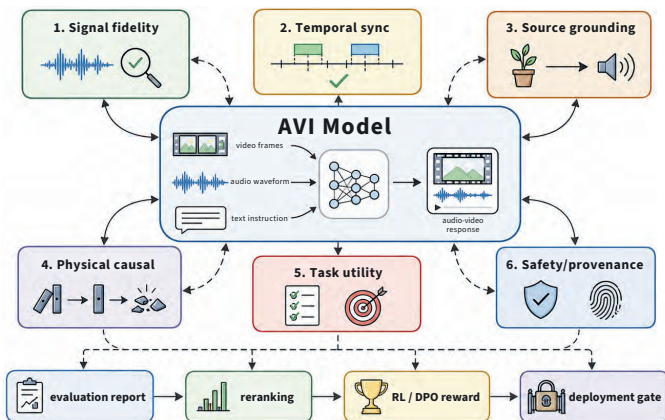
1. Signal fidelity

2. Temporal sync

3. Source grounding

AVI Model

video frames

audio waveform

text instruction

audio-video response

4. Physical causal

5. Task utility

6. Safety/provenance

evaluation report

reranking

RL / DPO reward

deployment gate